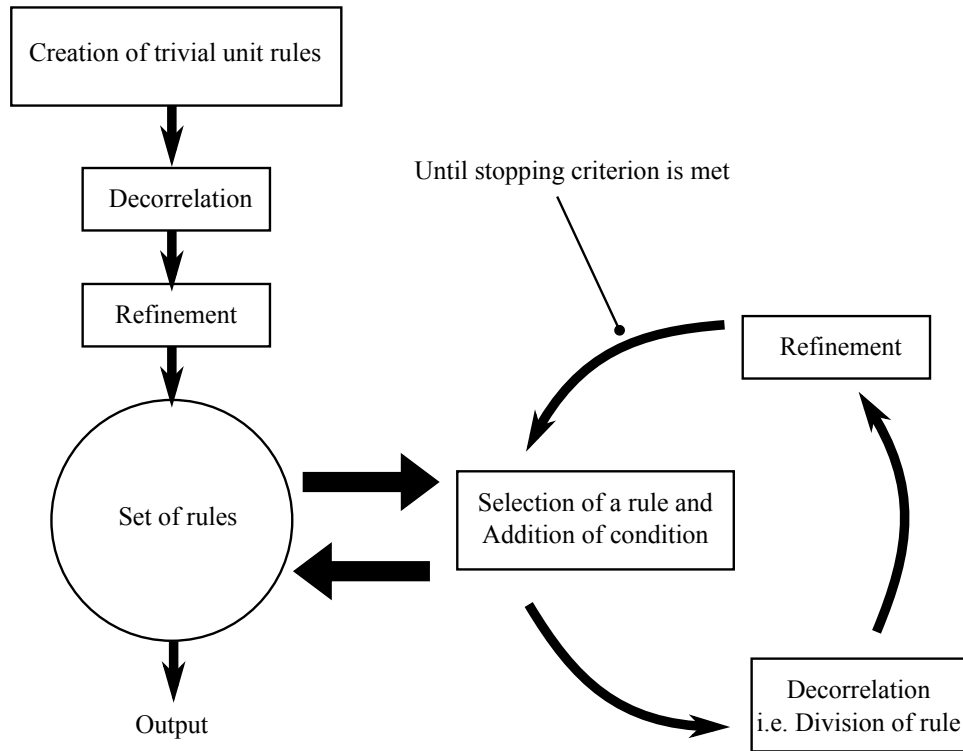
Creation of trivial unit rules

Decorrelation

Refinement

Set of rules

Output

Until stopping criterion is met

Refinement

Selection of a rule and Addition of condition

Decorrelation
i.e. Division of rule